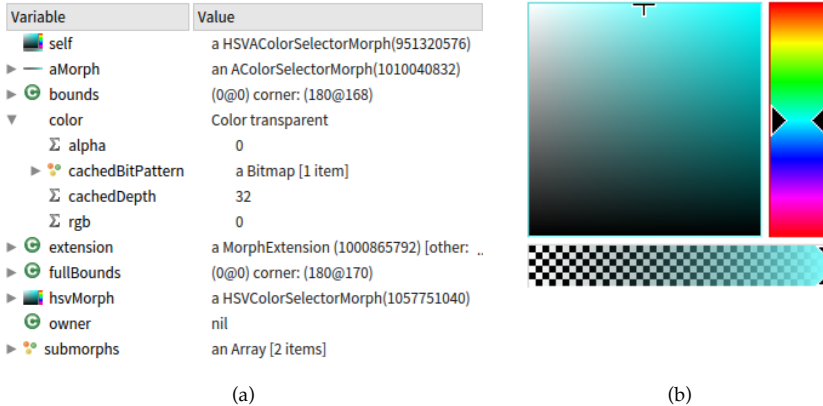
| Variable | Value |
|---|---|
| self | a HSVAColorSelectorMorph(951320576) |
| aMorph | an AColorSelectorMorph(1010040832) |
| bounds | (0@0) corner: (180@168) |
| color | Color transparent |
| Σ alpha | 0 |
| cachedBitPattern | a Bitmap [1 item] |
| Σ cachedDepth | 32 |
| Σ rgb | 0 |
| extension | a MorphExtension (1000865792) [other: |
| fullBounds | (0@0) corner: (180@170) |
| hsvMorph | a HSVColorSelectorMorph(1057751040) |
| owner | nil |
| submorphs | an Array [2 items] |

(a)

(b)